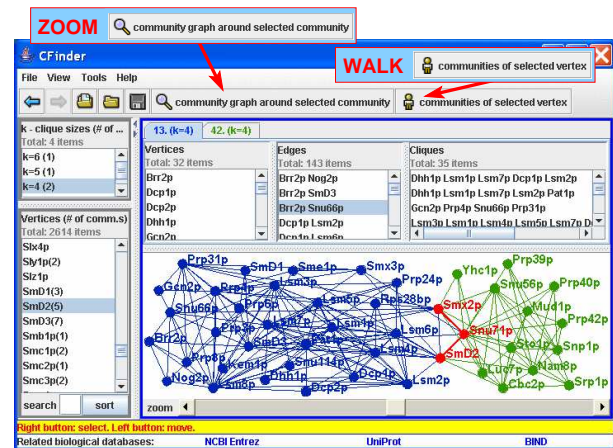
ZOOM community graph around selected community

CFinder

WALK communities of selected vertex

File View Tools Help

community graph around selected community communities of selected vertex

k - clique sizes (# of ...
Total: 4 items
k=6 (1)
k=5 (1)
k=4 (2)

Vertices (# of comm.s)
Total: 2614 items
Slx4p
Sly1p(2)
Slz1p
SmD1(3)
SmD2(5)
SmD3(7)
Smb1p(1)
Smc1p(2)
Smc2p(1)
Smc3p(2)

search sort

13. (k=4) 42. (k=4)

| Vertices | Edges | Cliques |
|---|---|---|
| Total: 32 items | Total: 143 items | Total: 35 items |
| Brr2p | Brr2p Nog2p | Dhh1p Lsm1p Lsm7p Dcp1p Lsm2p |
| Dcp1p | Brr2p SmD3 | Dhh1p Lsm1p Lsm7p Lsm2p Pat1p |
| Dcp2p | Brr2p Snu66p | Gcn2p Prp4p Snu66p Prp31p |
| Dhh1p | Dcp1p Lsm2p | Lsm3p Lsm1p Lsm4p Lsm5p Lsm7p Dc |
| Gcn2p | Dcp1p Lsm6p | |

Prp31p SmD1 Sme1p Smx3p Prp24p Yhc1p Prp39p Gcn2p Prp4p Lsm3p Snu56p Prp40p Snu66p Prp6p Lsm5p Rps28bp Smx2p Mud1p Prp3p Lsm1p Prp42p Brr2p Lsm6p Snu71p Snp1p Prp8p SmD2 Ste1p Kem1p Snu114p Nam8p Luc7p Nog2p Sad1p Dcp1p Lsm4p Cbc2p Srp1p Dhh1p Lsm2p Dcp2p Pat1p SmE3 SmB1

zoom

Right button: select. Left button: move.
Related biological databases: NCBI Entrez UniProt BIND